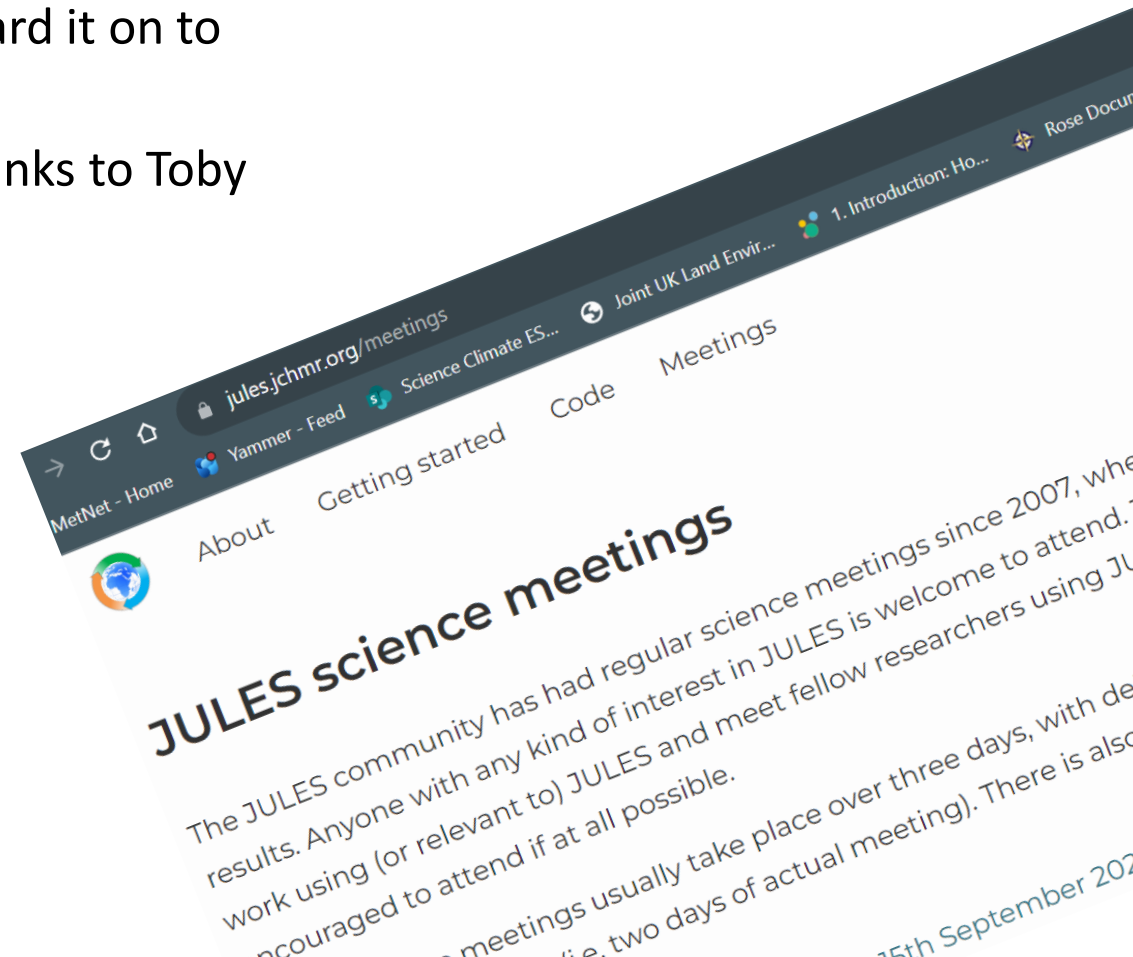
rd it on to

nks to Toby

jules.jchmr.org/meetings

MetNet - Home Yammer - Feed Science Climate ES... Joint UK Land Envir... 1. Introduction: Ho... Rose Docu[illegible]

About Getting started Code Meetings

JULES science meetings

The JULES community has had regular science meetings since 2007, whe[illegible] results. Anyone with any kind of interest in JULES is welcome to attend. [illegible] work using (or relevant to) JULES and meet fellow researchers using JU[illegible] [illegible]ncouraged to attend if at all possible.

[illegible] meetings usually take place over three days, with de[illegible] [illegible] i.e. two days of actual meeting). There is also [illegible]

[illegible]5th September 202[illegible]